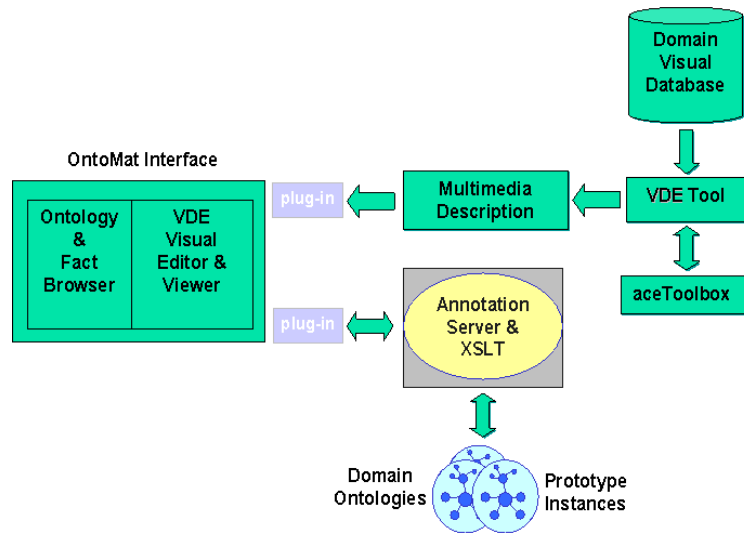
Domain Visual Database

OntoMat Interface

Ontology & Fact Browser

VDE Visual Editor & Viewer

plug-in

Multimedia Description

VDE Tool

aceToolbox

plug-in

Annotation Server & XSLT

Domain Ontologies

Prototype Instances